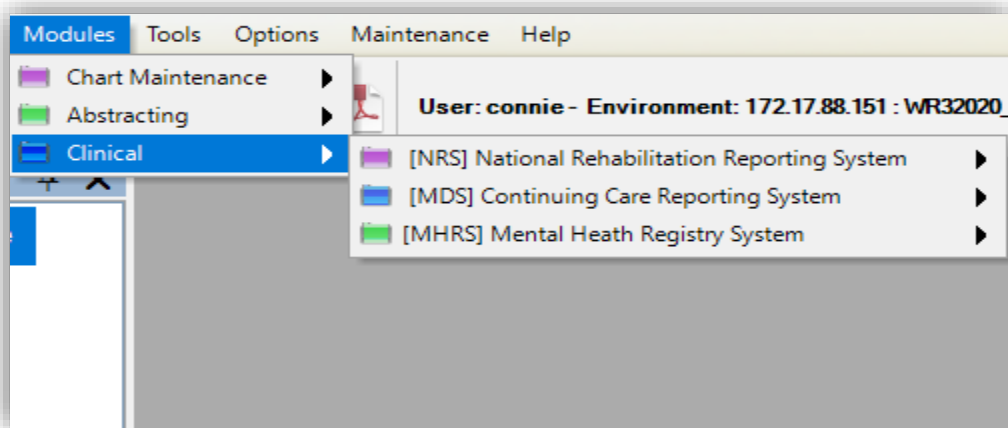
Modules Tools Options Maintenance Help

Chart Maintenance
Abstracting
Clinical

User: connie - Environment: 172.17.88.151 : WR32020_

[NRS] National Rehabilitation Reporting System
[MDS] Continuing Care Reporting System
[MHRS] Mental Heath Registry System